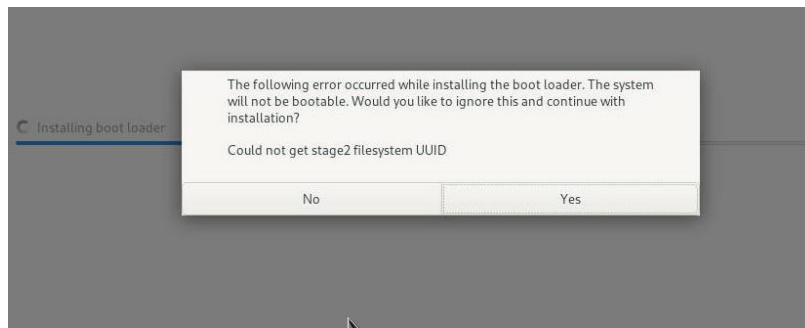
Installing boot loader

The following error occurred while installing the boot loader. The system will not be bootable. Would you like to ignore this and continue with installation?

Could not get stage2 filesystem UUID

No

Yes